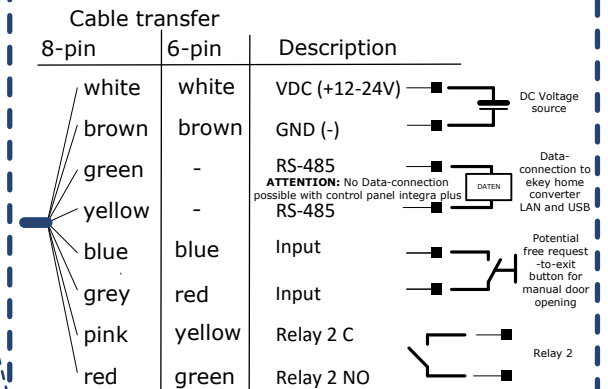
Cable transfer

| 8-pin | 6-pin | Description |
|---|---|---|
| white | white | VDC (+12-24V) |
| brown | brown | GND (-) |
| green | - | RS-485 |
| yellow | - | RS-485 |
| blue | blue | Input |
| grey | red | Input |
| pink | yellow | Relay 2 C |
| red | green | Relay 2 NO |

**ATTENTION:** No Data-connection possible with control panel integra plus

DC Voltage source

DATEN

Data-connection to ekey home converter LAN and USB

Potential free request -to-exit button for manual door opening

Relay 2